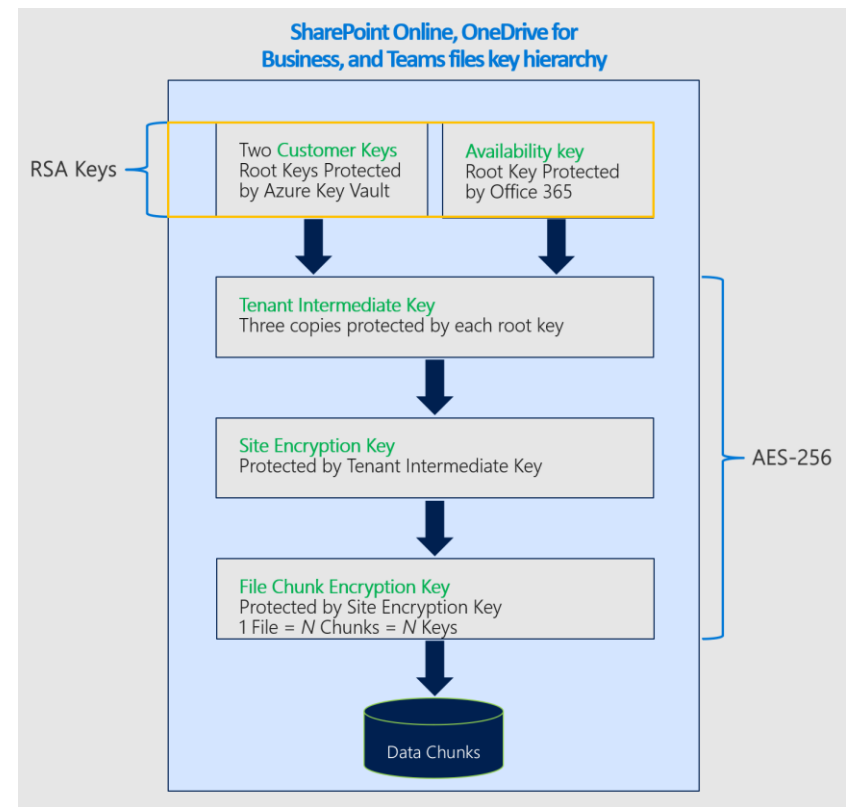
SharePoint Online, OneDrive for Business, and Teams files key hierarchy

RSA Keys

Two Customer Keys
Root Keys Protected
by Azure Key Vault

Availability key
Root Key Protected
by Office 365

Tenant Intermediate Key
Three copies protected by each root key

Site Encryption Key
Protected by Tenant Intermediate Key

AES-256

File Chunk Encryption Key
Protected by Site Encryption Key
1 File = $N$ Chunks = $N$ Keys

Data Chunks